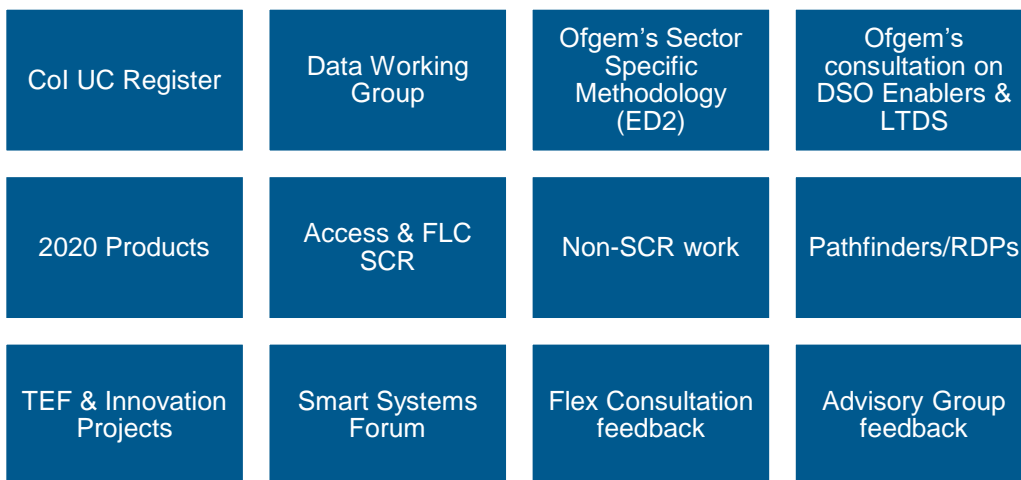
CoI UC Register

Data Working Group

Ofgem’s Sector Specific Methodology (ED2)

Ofgem’s consultation on DSO Enablers & LTDS

2020 Products

Access & FLC SCR

Non-SCR work

Pathfinders/RDPs

TEF & Innovation Projects

Smart Systems Forum

Flex Consultation feedback

Advisory Group feedback